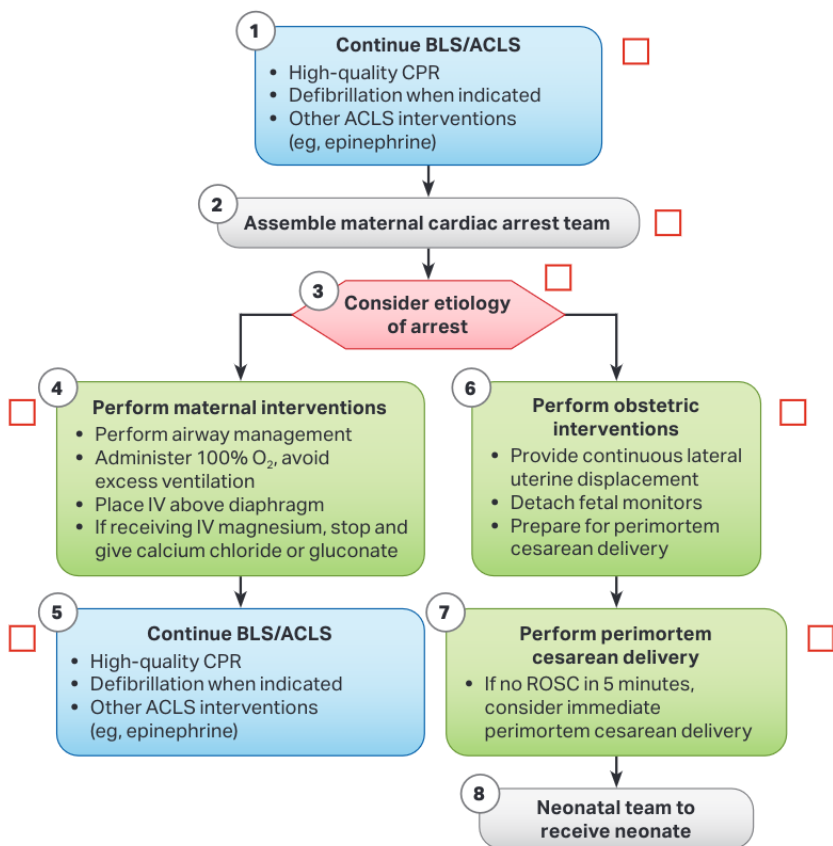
1

Continue BLS/ACLS

- High-quality CPR
- Defibrillation when indicated
- Other ACLS interventions (eg, epinephrine)

2

Assemble maternal cardiac arrest team

3

Consider etiology of arrest

4

Perform maternal interventions

- Perform airway management
- Administer 100% $O_2$, avoid excess ventilation
- Place IV above diaphragm
- If receiving IV magnesium, stop and give calcium chloride or gluconate

5

Continue BLS/ACLS

- High-quality CPR
- Defibrillation when indicated
- Other ACLS interventions (eg, epinephrine)

6

Perform obstetric interventions

- Provide continuous lateral uterine displacement
- Detach fetal monitors
- Prepare for perimortem cesarean delivery

7

Perform perimortem cesarean delivery

- If no ROSC in 5 minutes, consider immediate perimortem cesarean delivery

8

Neonatal team to receive neonate